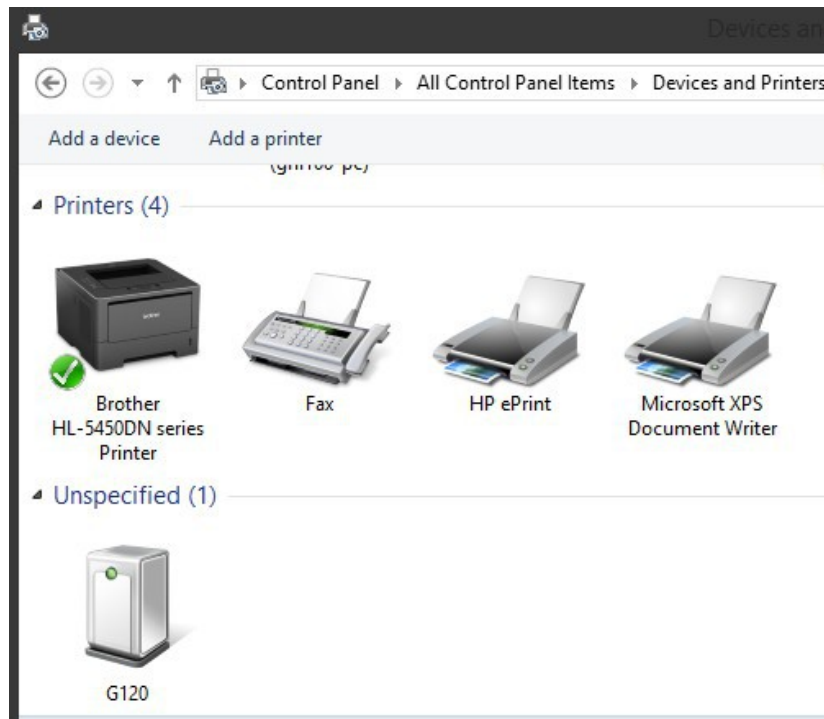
Devices an

Control Panel ▸ All Control Panel Items ▸ Devices and Printers

Add a device Add a printer

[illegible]

Printers (4)

Brother HL-5450DN series Printer

Fax

HP ePrint

Microsoft XPS Document Writer

Unspecified (1)

G120